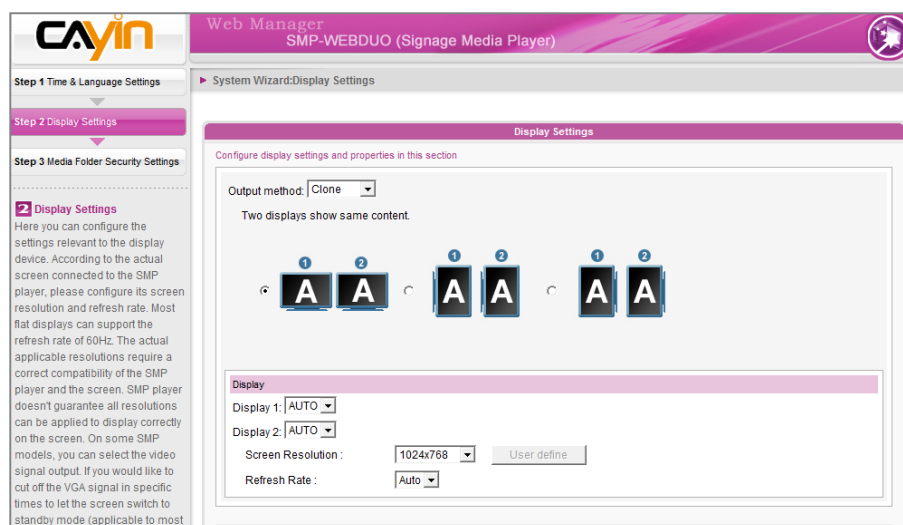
CAYIN

Web Manager
SMP-WEBDUO (Signage Media Player)

Step 1 Time & Language Settings

Step 2 Display Settings

Step 3 Media Folder Security Settings

2 Display Settings
Here you can configure the settings relevant to the display device. According to the actual screen connected to the SMP player, please configure its screen resolution and refresh rate. Most flat displays can support the refresh rate of 60Hz. The actual applicable resolutions require a correct compatibility of the SMP player and the screen. SMP player doesn't guarantee all resolutions can be applied to display correctly on the screen. On some SMP models, you can select the video signal output. If you would like to cut off the VGA signal in specific times to let the screen switch to standby mode (applicable to most

► System Wizard:Display Settings

Display Settings

Configure display settings and properties in this section

Output method: Clone

Two displays show same content.

1 A 2 A
1 A 2 A
1 A 2 A

Display

Display 1: AUTO

Display 2: AUTO

Screen Resolution : 1024x768 User define

Refresh Rate : Auto